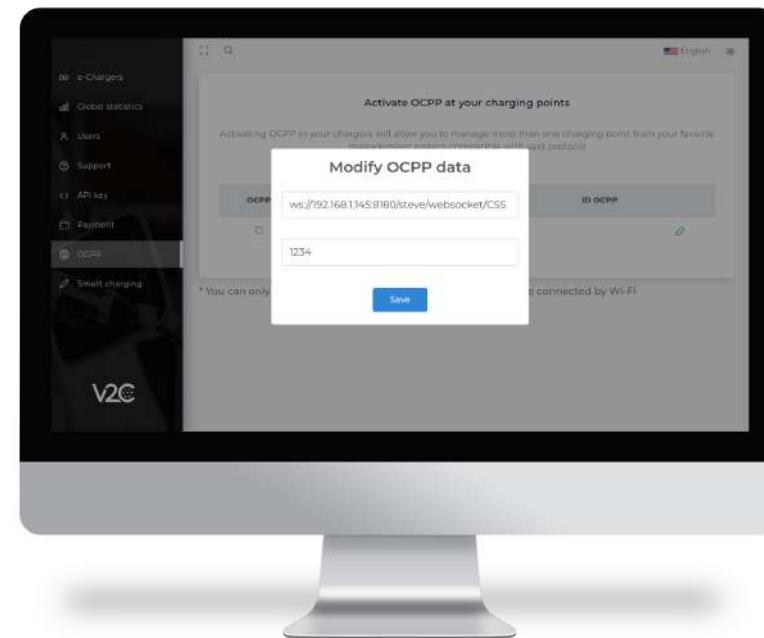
e-Chargers
Global statistics
Users
Support
API key
Payment
OCPP
Smart charging

V2C

English

Activate OCPP at your charging points

Activating OCPP in your chargers will allow you to manage more than one charging point from your favorite management system compatible with said protocol

OCPP

ID OCPP

* You can only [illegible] connected by Wi-Fi

Modify OCPP data

ws://192.168.1.145:8180/steve/websocket/CSS

1234

Save